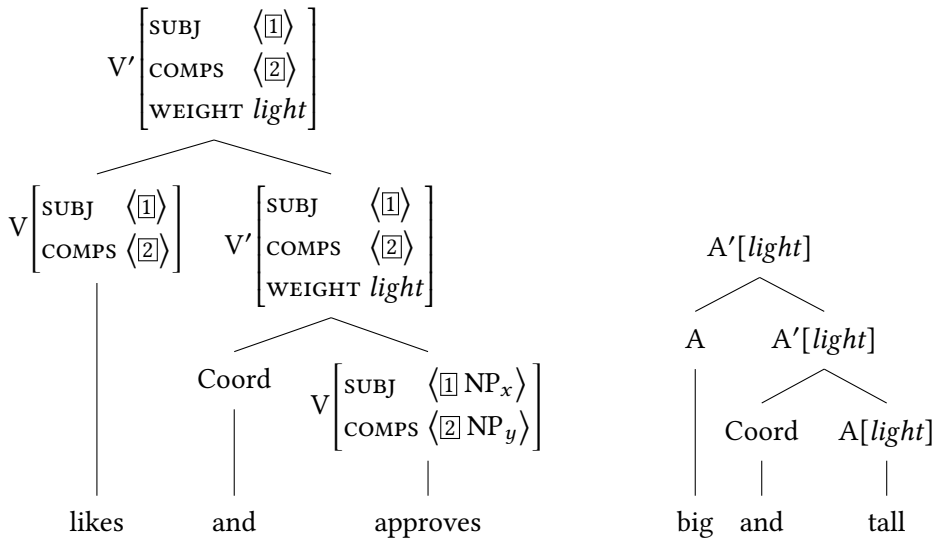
$\text{V}'\begin{bmatrix}\text{SUBJ} & \langle \boxed{1} \rangle \\ \text{COMPS} & \langle \boxed{2} \rangle \\ \text{WEIGHT} & \textit{light}\end{bmatrix}$

$\text{V}\begin{bmatrix}\text{SUBJ} & \langle \boxed{1} \rangle \\ \text{COMPS} & \langle \boxed{2} \rangle\end{bmatrix}$

$\text{V}'\begin{bmatrix}\text{SUBJ} & \langle \boxed{1} \rangle \\ \text{COMPS} & \langle \boxed{2} \rangle \\ \text{WEIGHT} & \textit{light}\end{bmatrix}$

Coord

$\text{V}\begin{bmatrix}\text{SUBJ} & \langle \boxed{1}\ \text{NP}_x \rangle \\ \text{COMPS} & \langle \boxed{2}\ \text{NP}_y \rangle\end{bmatrix}$

likes and approves

A′[*light*]

A A′[*light*]

Coord A[*light*]

big and tall